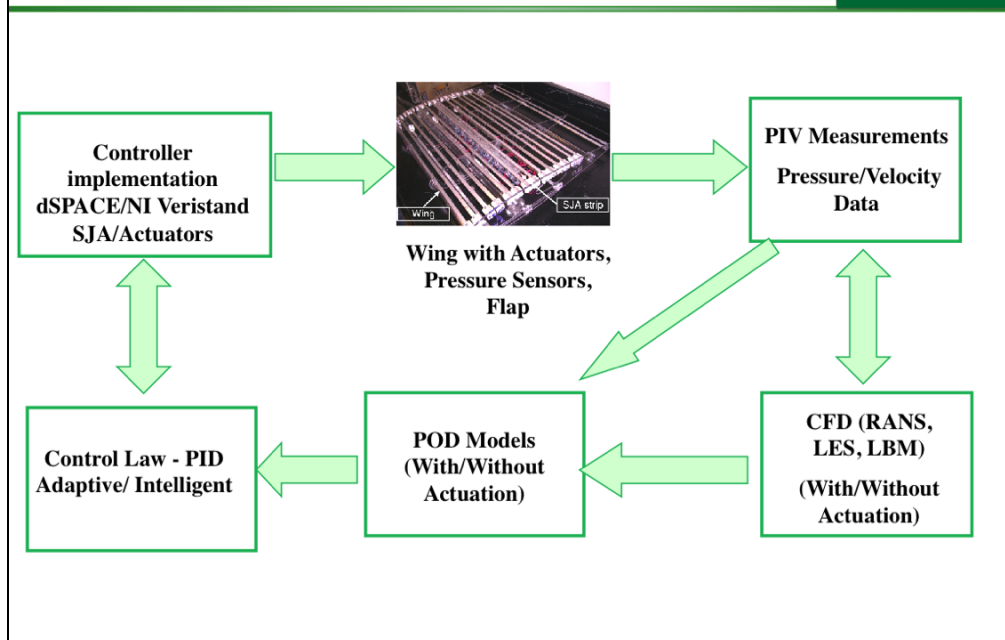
Controller implementation dSPACE/NI Veristand SJA/Actuators

Wing

SJA strip

Wing with Actuators, Pressure Sensors, Flap

PIV Measurements

Pressure/Velocity Data

Control Law - PID Adaptive/ Intelligent

POD Models (With/Without Actuation)

CFD (RANS, LES, LBM)

(With/Without Actuation)